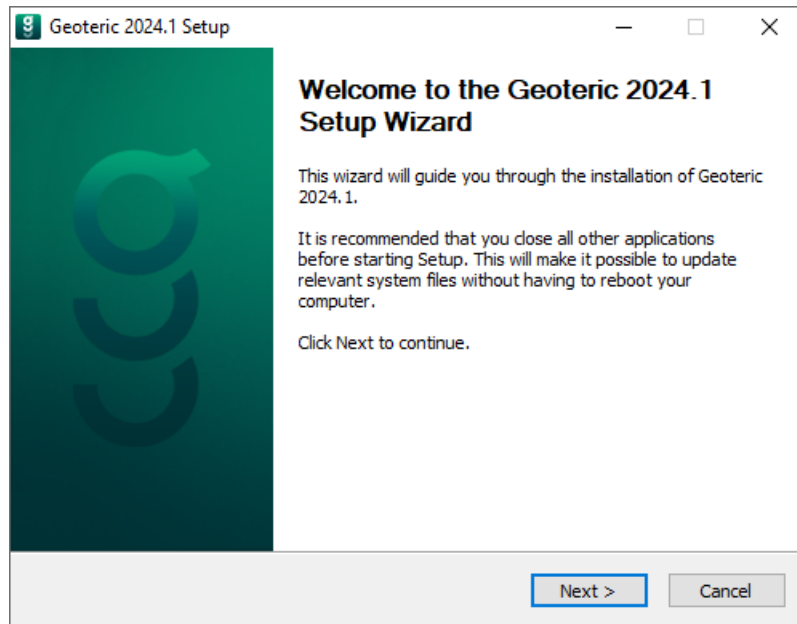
Geoteric 2024.1 Setup

Welcome to the Geoteric 2024.1 Setup Wizard

This wizard will guide you through the installation of Geoteric 2024.1.

It is recommended that you close all other applications before starting Setup. This will make it possible to update relevant system files without having to reboot your computer.

Click Next to continue.

Next >
Cancel